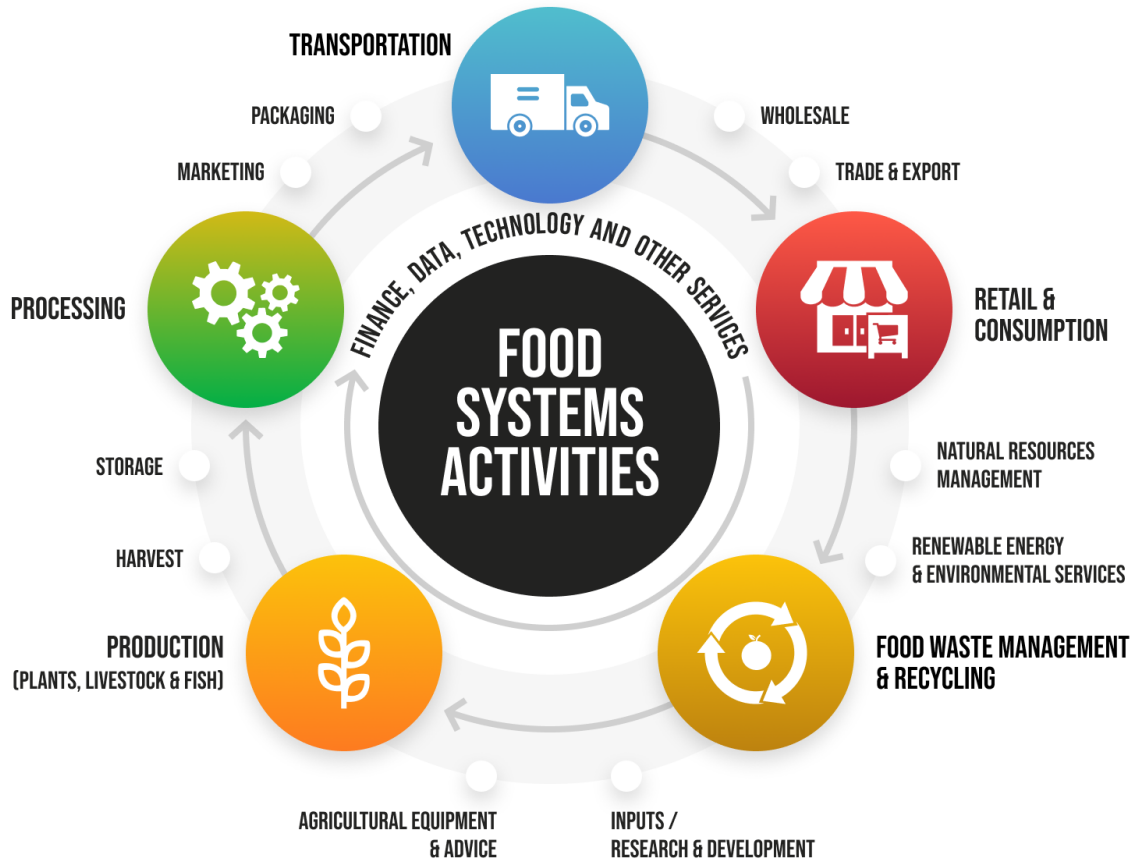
TRANSPORTATION

PACKAGING

WHOLESALE

MARKETING

TRADE & EXPORT

FINANCE, DATA, TECHNOLOGY AND OTHER SERVICES

PROCESSING

FOOD SYSTEMS ACTIVITIES

RETAIL & CONSUMPTION

NATURAL RESOURCES MANAGEMENT

STORAGE

RENEWABLE ENERGY & ENVIRONMENTAL SERVICES

HARVEST

PRODUCTION
(PLANTS, LIVESTOCK & FISH)

FOOD WASTE MANAGEMENT & RECYCLING

AGRICULTURAL EQUIPMENT & ADVICE

INPUTS / RESEARCH & DEVELOPMENT